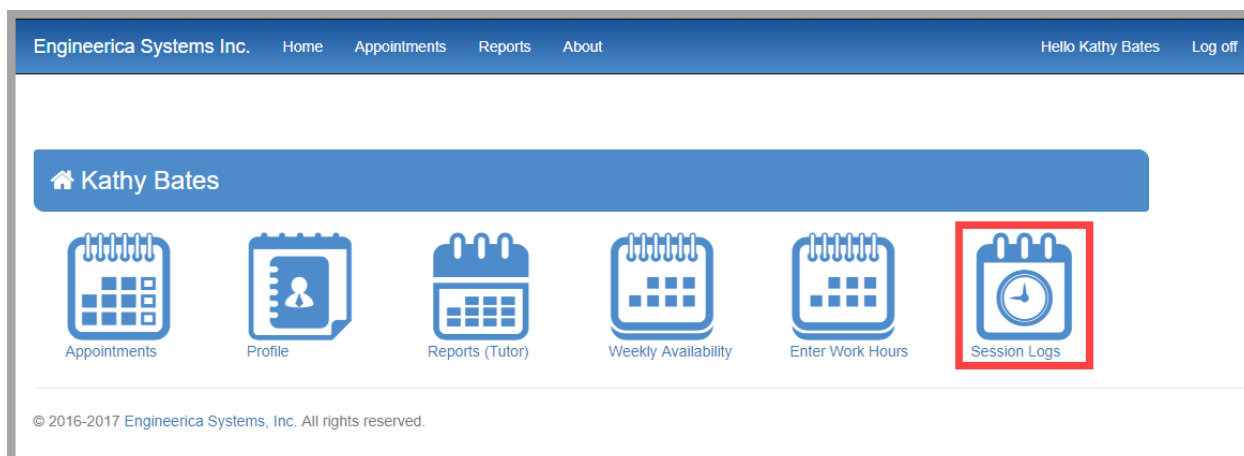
Engineerica Systems Inc. Home Appointments Reports About Hello Kathy Bates Log off

Kathy Bates

Appointments
Profile
Reports (Tutor)
Weekly Availability
Enter Work Hours
Session Logs

© 2016-2017 Engineerica Systems, Inc. All rights reserved.